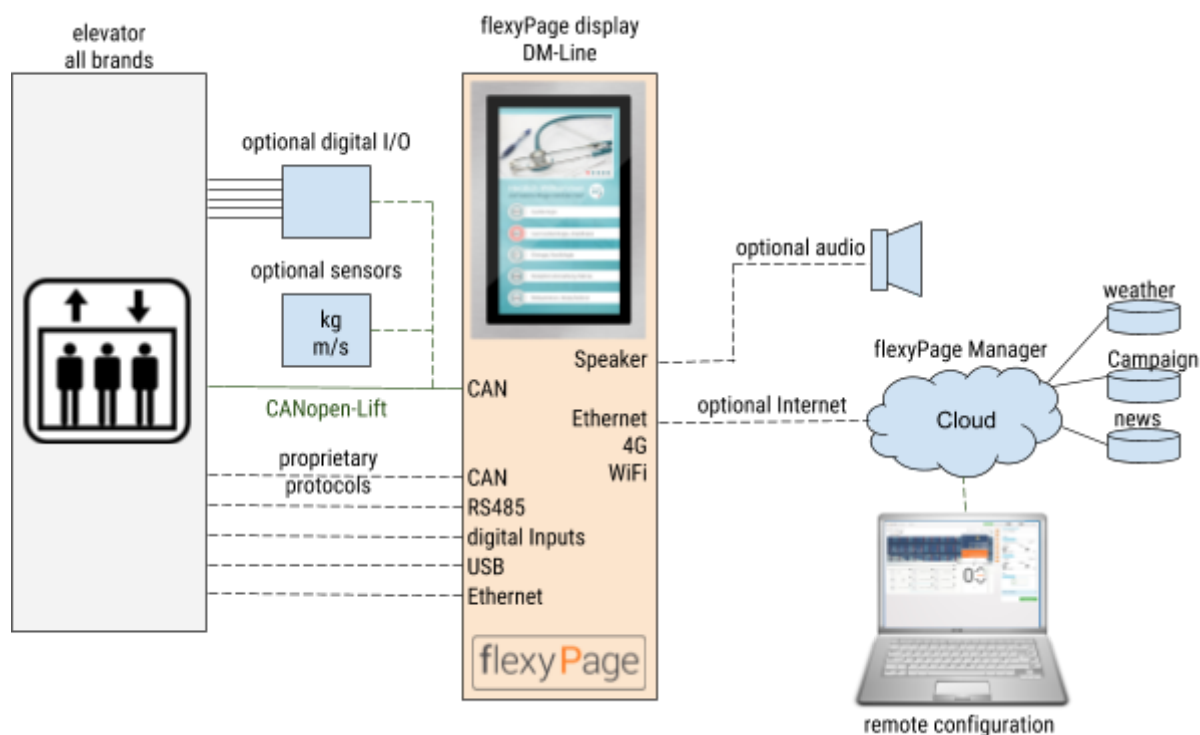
elevator
all brands

flexyPage display
DM-Line

optional digital I/O

optional sensors

kg
m/s

CANopen-Lift

proprietary
protocols

CAN

CAN
RS485
digital Inputs
USB
Ethernet

Speaker

Ethernet
4G
WiFi

flexyPage

optional audio

optional Internet

flexyPage Manager

Cloud

weather

Campaign

news

remote configuration